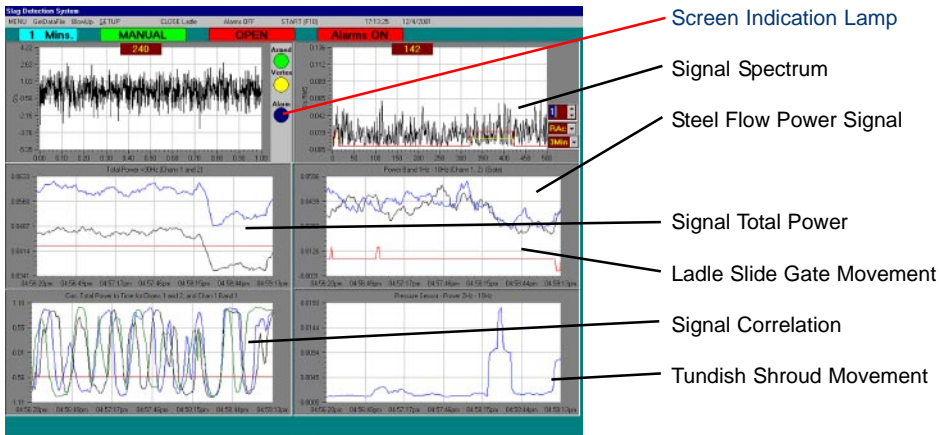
Slag Detection System

MENU GetDataFile BlowUp SETUP CLOSE Ladle Alarms OFF START (F10) 17:13:25 12/4/2001

1 Mins. MANUAL OPEN Alarms ON

240

142

Armed

Vortex

Alarm

0.00 0.10 0.20 0.30 0.40 0.50 0.60 0.70 0.80 0.90 1.00

0 50 100 150 200 250 300 350 400 450 500

1

RAc

3Min

Total Power <30Hz (Chan 1 and 2)

Power Band 1Hz - 10Hz (Chan 1, 2) (Gold)

Corr. Total Power to Time for Chan 1 and 2, and Chan 1 Band 1

Pressure Sensor - Power 2Hz - 10Hz

04:56:20pm 04:56:48pm 04:57:17pm 04:57:46pm 04:58:15pm 04:58:44pm 04:59:13pm

Screen Indication Lamp

Signal Spectrum

Steel Flow Power Signal

Signal Total Power

Ladle Slide Gate Movement

Signal Correlation

Tundish Shroud Movement